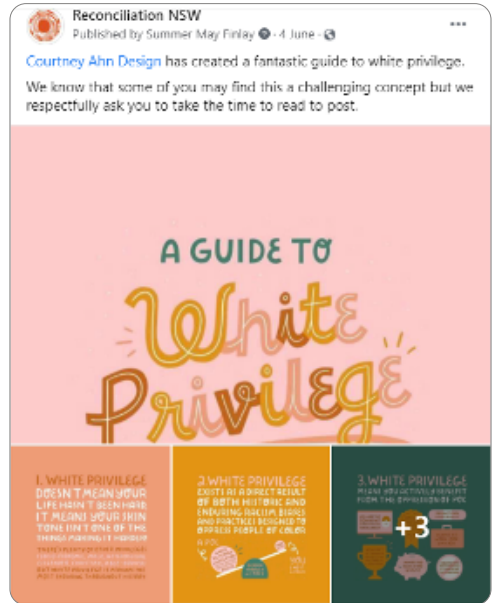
Reconciliation NSW
Published by Summer May Finlay · 4 June ·

Courtney Ahn Design has created a fantastic guide to white privilege.

We know that some of you may find this a challenging concept but we respectfully ask you to take the time to read to post.

A GUIDE TO
White Privilege

1. WHITE PRIVILEGE DOESN'T MEAN YOUR LIFE HASN'T BEEN HARD. IT MEANS YOUR SKIN TONE ISN'T ONE OF THE THINGS MAKING IT HARDER.

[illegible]

2. WHITE PRIVILEGE EXISTS AS A DIRECT RESULT OF BOTH HISTORIC AND ENDURING RACISM BIASES AND PRACTICES DESIGNED TO OPPRESS PEOPLE OF COLOR.

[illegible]

3. WHITE PRIVILEGE MEANS YOU ACTIVELY BENEFIT FROM THE OPPRESSION OF POC

+3